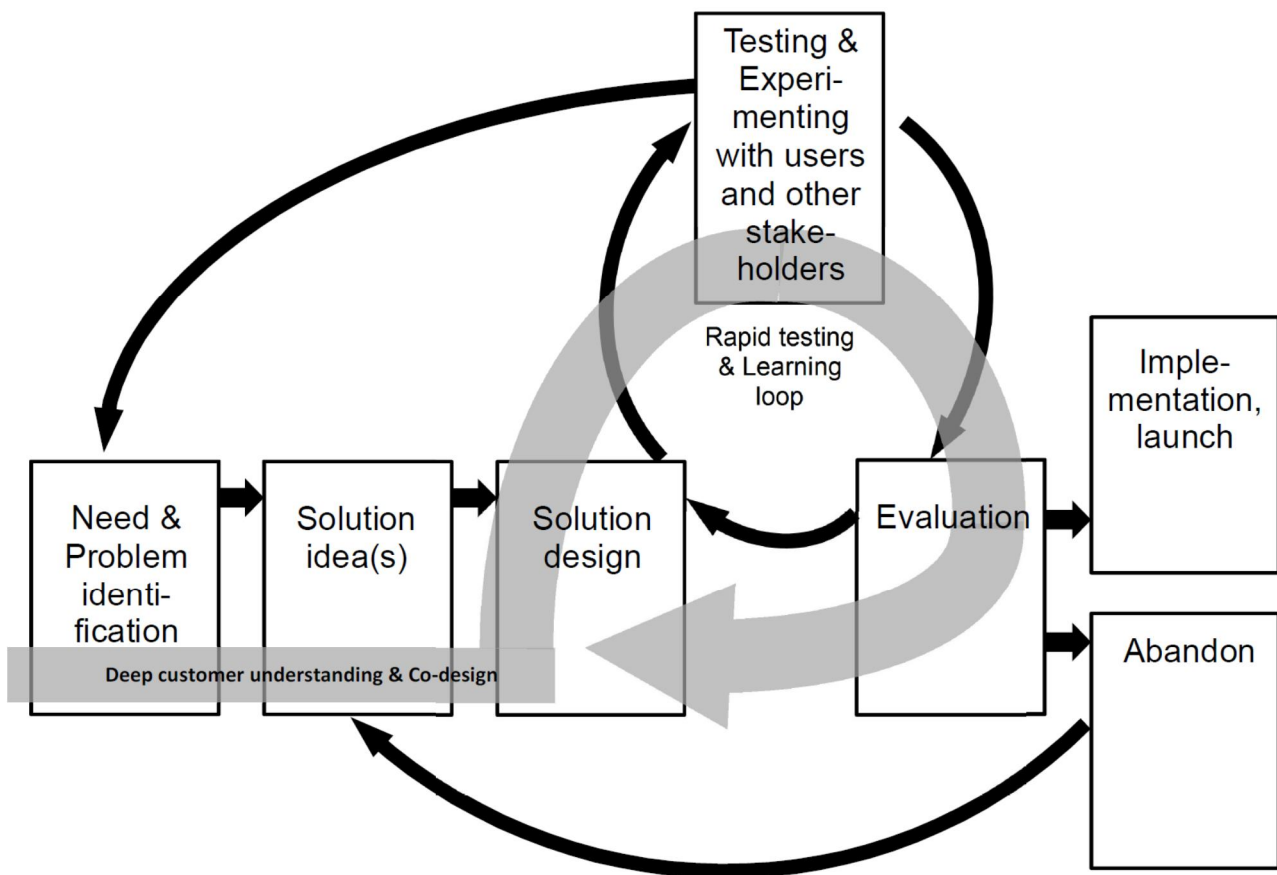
Testing & Experimenting with users and other stakeholders

Rapid testing & Learning loop

Implementation, launch

Need & Problem identification

Solution idea(s)

Solution design

Evaluation

Abandon

Deep customer understanding & Co-design